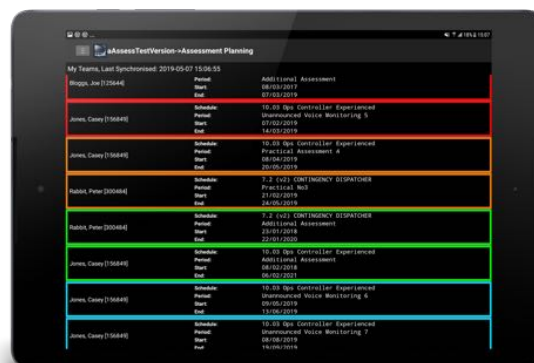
eAssessTestVersion->Assessment Planning

My Teams, Last Synchronised: 2019-05-07 15:06:55

| | | |
|---|---|---|
| Bloggs, Joe [125644] | Period: | Additional Assessment |
| | Start: | 08/03/2017 |
| | End: | 07/03/2019 |
| Jones, Casey [156849] | Schedule: | 10.03 Ops Controller Experienced |
| | Period: | Unannounced Voice Monitoring 5 |
| | Start: | 07/02/2019 |
| | End: | 14/03/2019 |
| Jones, Casey [156849] | Schedule: | 10.03 Ops Controller Experienced |
| | Period: | Practical Assessment A |
| | Start: | 08/04/2019 |
| | End: | 20/05/2019 |
| Rabbit, Peter [300484] | Schedule: | 7.2 (v2) CONTINGENCY DISPATCHER |
| | Period: | Practical No3 |
| | Start: | 21/02/2019 |
| | End: | 24/05/2019 |
| Rabbit, Peter [300484] | Schedule: | 7.2 (v2) CONTINGENCY DISPATCHER |
| | Period: | Additional Assessment |
| | Start: | 23/01/2018 |
| | End: | 22/01/2020 |
| Jones, Casey [156849] | Schedule: | 10.03 Ops Controller Experienced |
| | Period: | Additional Assessment |
| | Start: | 08/02/2018 |
| | End: | 06/02/2021 |
| Jones, Casey [156849] | Schedule: | 10.03 Ops Controller Experienced |
| | Period: | Unannounced Voice Monitoring 6 |
| | Start: | 09/05/2019 |
| | End: | 13/06/2019 |
| Jones, Casey [156849] | Schedule: | 10.03 Ops Controller Experienced |
| | Period: | Unannounced Voice Monitoring 7 |
| | Start: | 08/08/2019 |
| | End: | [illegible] |